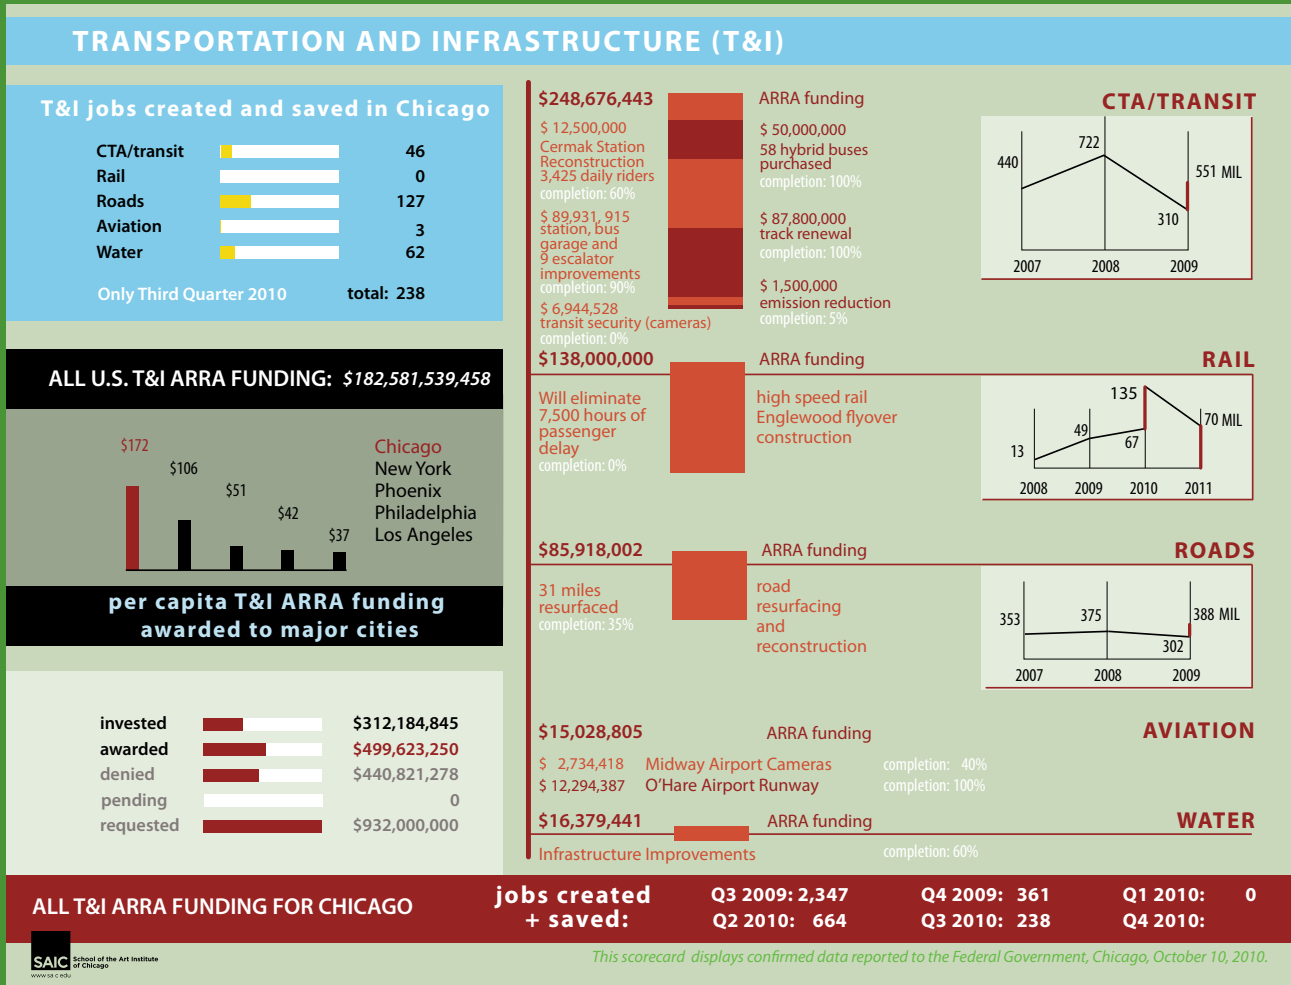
TRANSPORTATION AND INFRASTRUCTURE (T&I)

T&I jobs created and saved in Chicago

| | |
|---|---|
| CTA/transit | 46 |
| Rail | 0 |
| Roads | 127 |
| Aviation | 3 |
| Water | 62 |
| Only Third Quarter 2010 | total: 238 |

ALL U.S. T&I ARRA FUNDING: $182,581,539,458

$172
$106
$51
$42
$37

Chicago
New York
Phoenix
Philadelphia
Los Angeles

per capita T&I ARRA funding awarded to major cities

| | |
|---|---|
| invested | $312,184,845 |
| awarded | $499,623,250 |
| denied | $440,821,278 |
| pending | 0 |
| requested | $932,000,000 |

$248,676,443 ARRA funding CTA/TRANSIT

$ 12,500,000
Cermak Station Reconstruction
3,425 daily riders
completion: 60%

$ 89,931, 915
station, bus garage and 9 escalator improvements
completion: 90%

$ 6,944,528
transit security (cameras)
completion: 0%

$ 50,000,000
58 hybrid buses purchased
completion: 100%

$ 87,800,000
track renewal
completion: 100%

$ 1,500,000
emission reduction
completion: 5%

440
722
310
551 MIL
2007 2008 2009

$138,000,000 ARRA funding RAIL

Will eliminate 7,500 hours of passenger delay
completion: 0%

high speed rail Englewood flyover construction

13
49
67
135
70 MIL
2008 2009 2010 2011

$85,918,002 ARRA funding ROADS

31 miles resurfaced
completion: 35%

road resurfacing and reconstruction

353
375
302
388 MIL
2007 2008 2009

$15,028,805 ARRA funding AVIATION

$ 2,734,418 Midway Airport Cameras completion: 40%
$ 12,294,387 O'Hare Airport Runway completion: 100%

$16,379,441 ARRA funding WATER

Infrastructure Improvements completion: 60%

ALL T&I ARRA FUNDING FOR CHICAGO

jobs created + saved:
Q3 2009: 2,347
Q2 2010: 664
Q4 2009: 361
Q3 2010: 238
Q1 2010: 0
Q4 2010:

SAIC School of the Art Institute of Chicago
www.saic.edu

This scorecard displays confirmed data reported to the Federal Government, Chicago, October 10, 2010.